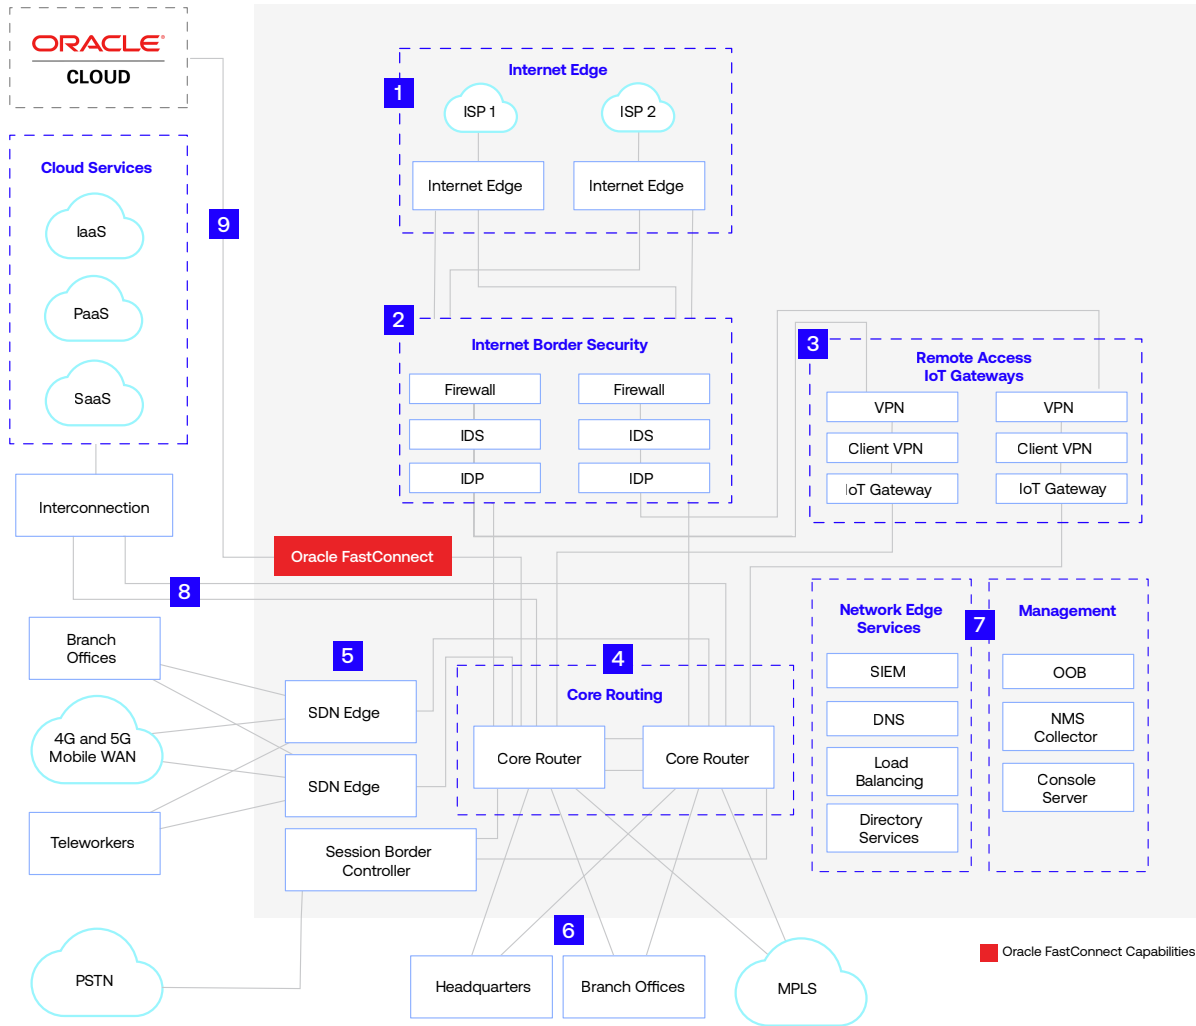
ORACLE
CLOUD

Cloud Services
IaaS
PaaS
SaaS

9

Interconnection

Oracle FastConnect

8

1
Internet Edge
ISP 1
ISP 2
Internet Edge
Internet Edge

2
Internet Border Security
Firewall
Firewall
IDS
IDS
IDP
IDP

3
Remote Access
IoT Gateways
VPN
VPN
Client VPN
Client VPN
IoT Gateway
IoT Gateway

Branch Offices
4G and 5G Mobile WAN
Teleworkers

5
SDN Edge
SDN Edge
Session Border Controller

4
Core Routing
Core Router
Core Router

Network Edge Services
SIEM
DNS
Load Balancing
Directory Services

7
Management
OOB
NMS Collector
Console Server

PSTN

6
Headquarters
Branch Offices
MPLS

Oracle FastConnect Capabilities